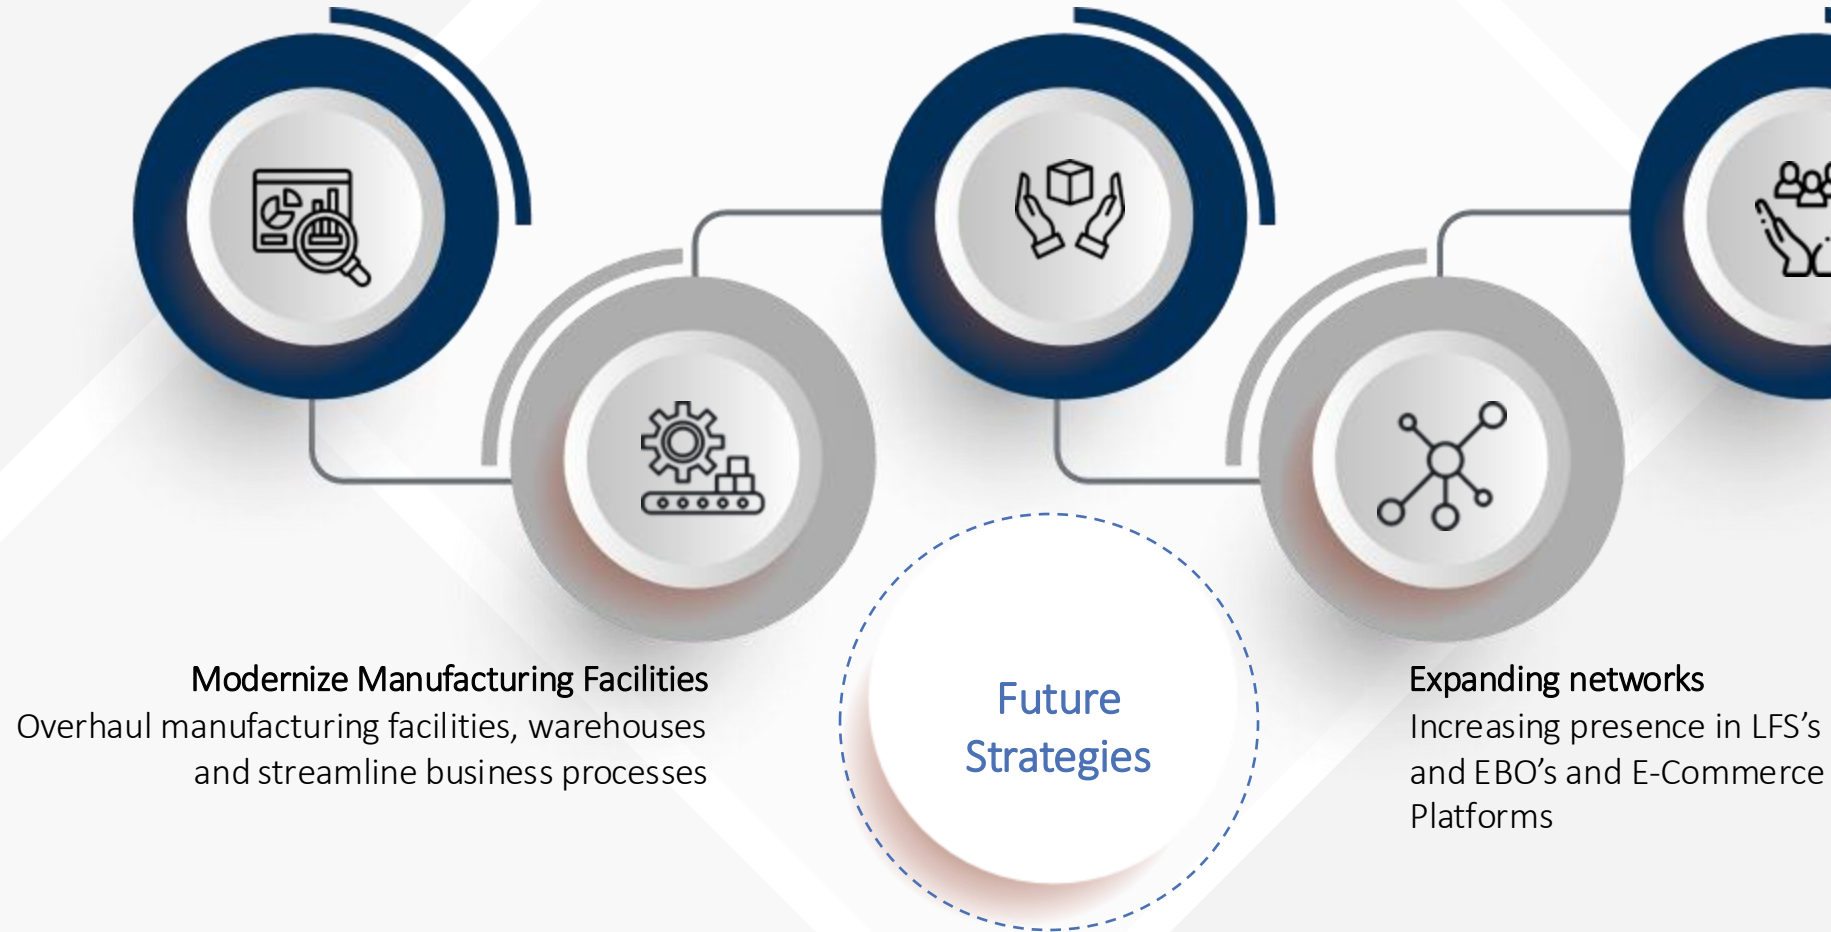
Modernize Manufacturing Facilities
Overhaul manufacturing facilities, warehouses and streamline business processes

Future Strategies

Expanding networks
Increasing presence in LFS’s and EBO’s and E-Commerce Platforms